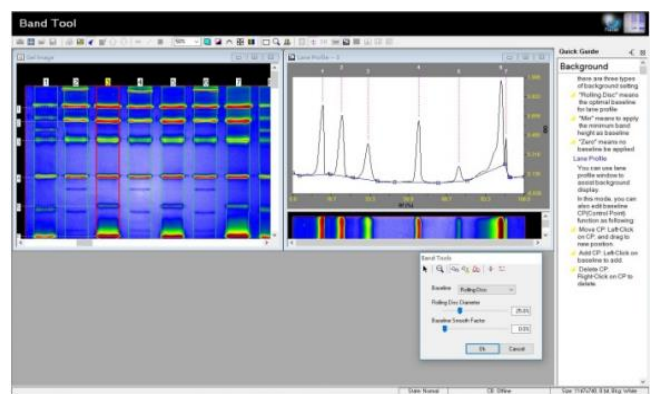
Band Tool

Gel Image

Lane Profile

Quick Guide

Background

there are three types of background setting

"Rolling Disc" means the optimal baseline for lane profile

"Min" means to apply the minimum band height as baseline

"Zero" means no baseline be applied

Lane Profile

You can use lane profile window to assist background display.

In this mode, you can also edit baseline CP(Control Point) function as following:

Move CP: Left-Click on CP, and drag to new position.

Add CP: Left-Click on baseline to add.

Delete CP: Right-Click on CP to delete.

Band Tools

Baseline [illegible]

Rolling Disc Diameter

Baseline Smooth Factor

Ok Cancel

State: Normal CE: Offline